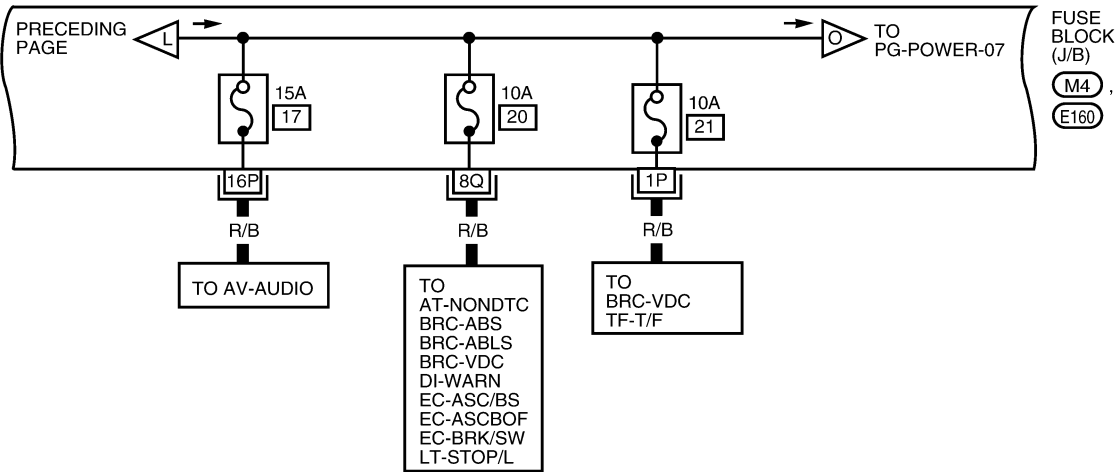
PRECEDING PAGE

L

O

TO PG-POWER-07

FUSE BLOCK (J/B)

M4 ,

E160

15A

17

10A

20

10A

21

16P

8Q

1P

R/B

R/B

R/B

TO AV-AUDIO

TO
AT-NONDTC
BRC-ABS
BRC-ABLS
BRC-VDC
DI-WARN
EC-ASC/BS
EC-ASCBOF
EC-BRK/SW
LT-STOP/L

TO
BRC-VDC
TF-T/F